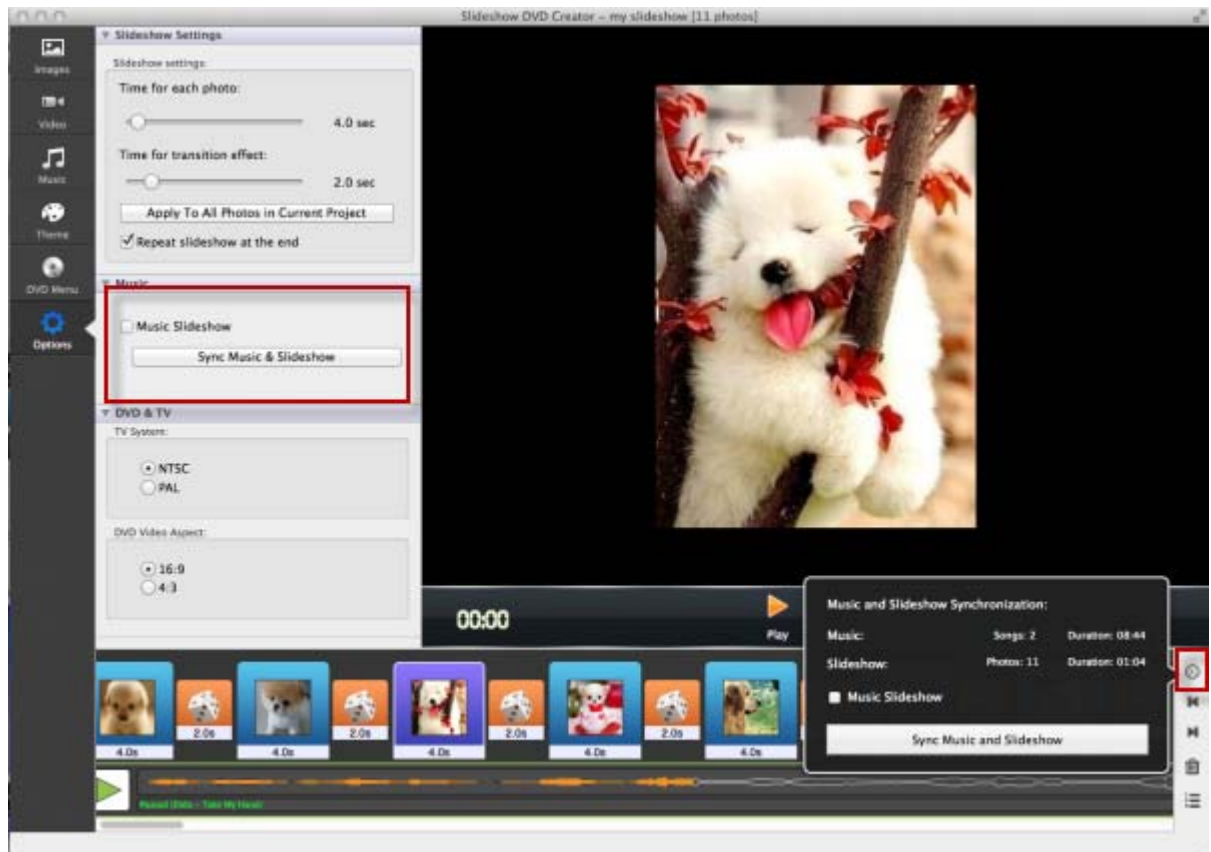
Slideshow DVD Creator – my slideshow [11 photos]

Images
Video
Music
Theme
DVD Menu
Options

Slideshow Settings
Slideshow settings:
Time for each photo:
4.0 sec
Time for transition effect:
2.0 sec
Apply To All Photos in Current Project
Repeat slideshow at the end

Music
Music Slideshow
Sync Music & Slideshow

DVD & TV
TV System:
NTSC
PAL

DVD Video Aspect:
16:9
4:3

00:00
Play

Music and Slideshow Synchronization:
Music: Songs: 2 Duration: 08:44
Slideshow: Photos: 11 Duration: 01:04
Music Slideshow
Sync Music and Slideshow

4.0s 2.0s 4.0s 2.0s 4.0s 2.0s 4.0s 2.0s 4.0s

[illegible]